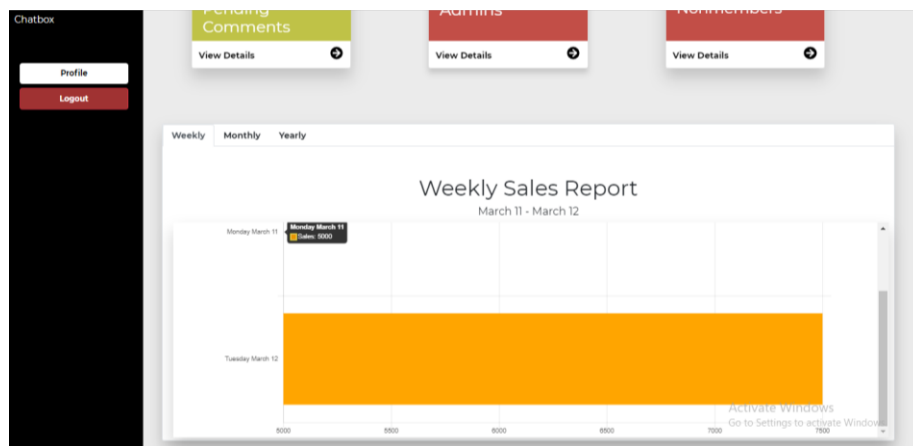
Chatbox

Profile

Logout

Pending Comments

View Details

Admins

View Details

Nonmembers

View Details

Weekly Monthly Yearly

Weekly Sales Report

March 11 - March 12

Monday March 11

Monday March 11
Sales: 5000

Tuesday March 12

5000 5500 6000 6500 7000 7500

Activate Windows
Go to Settings to activate Windows.